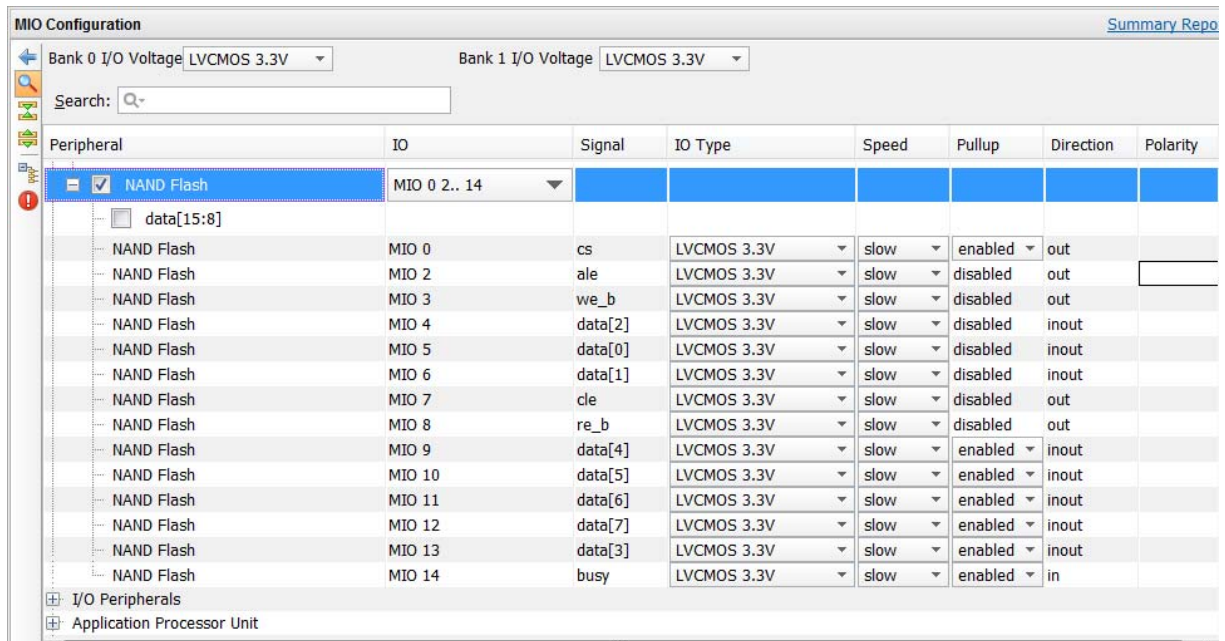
MIO Configuration

Summary Repo

Bank 0 I/O Voltage LVCMOS 3.3V

Bank 1 I/O Voltage LVCMOS 3.3V

Search:

| Peripheral | IO | Signal | IO Type | Speed | Pullup | Direction | Polarity |
|---|---|---|---|---|---|---|---|
| NAND Flash | MIO 0 2.. 14 | | | | | | |
| data[15:8] | | | | | | | |
| NAND Flash | MIO 0 | cs | LVCMOS 3.3V | slow | enabled | out | |
| NAND Flash | MIO 2 | ale | LVCMOS 3.3V | slow | disabled | out | |
| NAND Flash | MIO 3 | we_b | LVCMOS 3.3V | slow | disabled | out | |
| NAND Flash | MIO 4 | data[2] | LVCMOS 3.3V | slow | disabled | inout | |
| NAND Flash | MIO 5 | data[0] | LVCMOS 3.3V | slow | disabled | inout | |
| NAND Flash | MIO 6 | data[1] | LVCMOS 3.3V | slow | disabled | inout | |
| NAND Flash | MIO 7 | cle | LVCMOS 3.3V | slow | disabled | out | |
| NAND Flash | MIO 8 | re_b | LVCMOS 3.3V | slow | disabled | out | |
| NAND Flash | MIO 9 | data[4] | LVCMOS 3.3V | slow | enabled | inout | |
| NAND Flash | MIO 10 | data[5] | LVCMOS 3.3V | slow | enabled | inout | |
| NAND Flash | MIO 11 | data[6] | LVCMOS 3.3V | slow | enabled | inout | |
| NAND Flash | MIO 12 | data[7] | LVCMOS 3.3V | slow | enabled | inout | |
| NAND Flash | MIO 13 | data[3] | LVCMOS 3.3V | slow | enabled | inout | |
| NAND Flash | MIO 14 | busy | LVCMOS 3.3V | slow | enabled | in | |

I/O Peripherals
Application Processor Unit